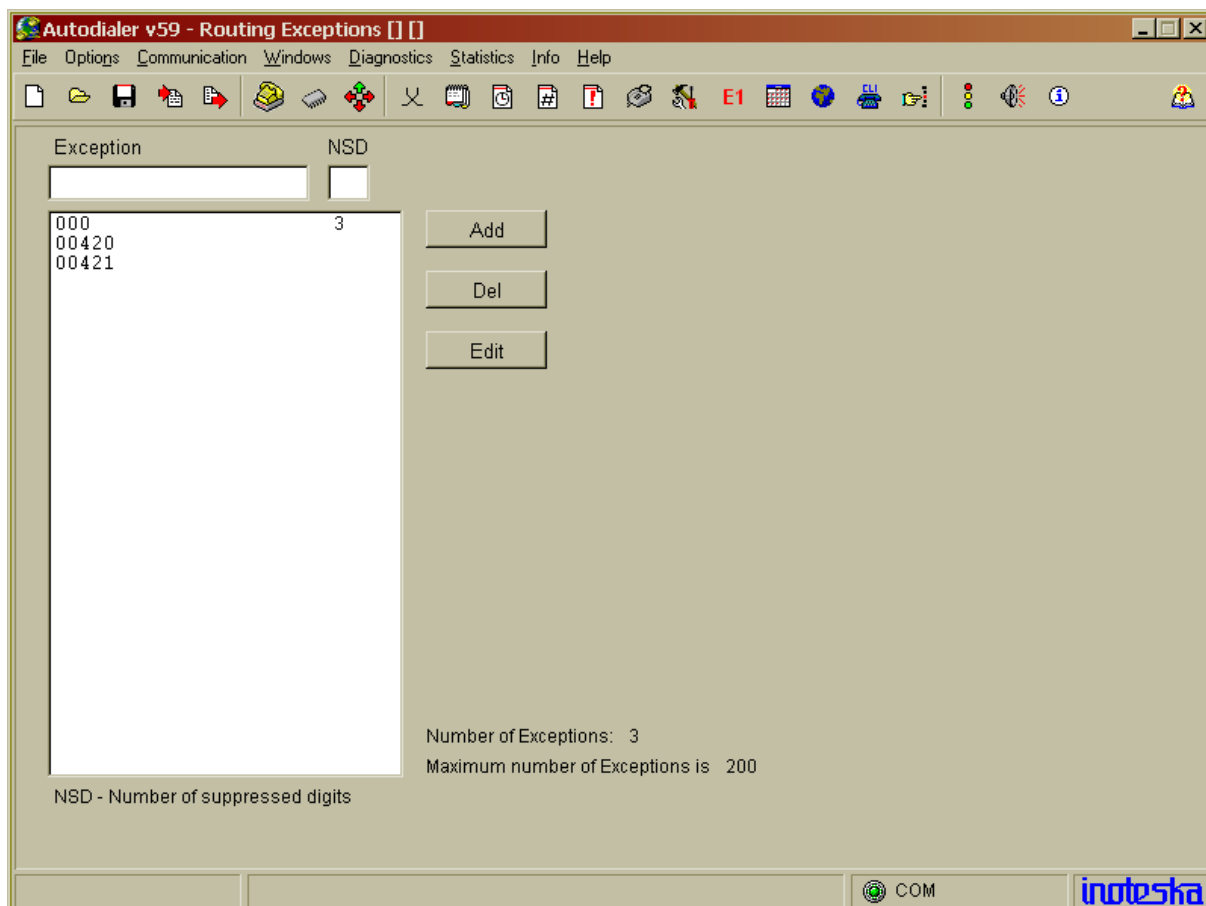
Autodialer v59 - Routing Exceptions [] []

File Options Communication Windows Diagnostics Statistics Info Help

E1

Exception NSD

| | |
|---|---|
| 000 | 3 |
| 00420 | |
| 00421 | |

Add

Del

Edit

Number of Exceptions: 3

Maximum number of Exceptions is 200

NSD - Number of suppressed digits

COM

inoteska